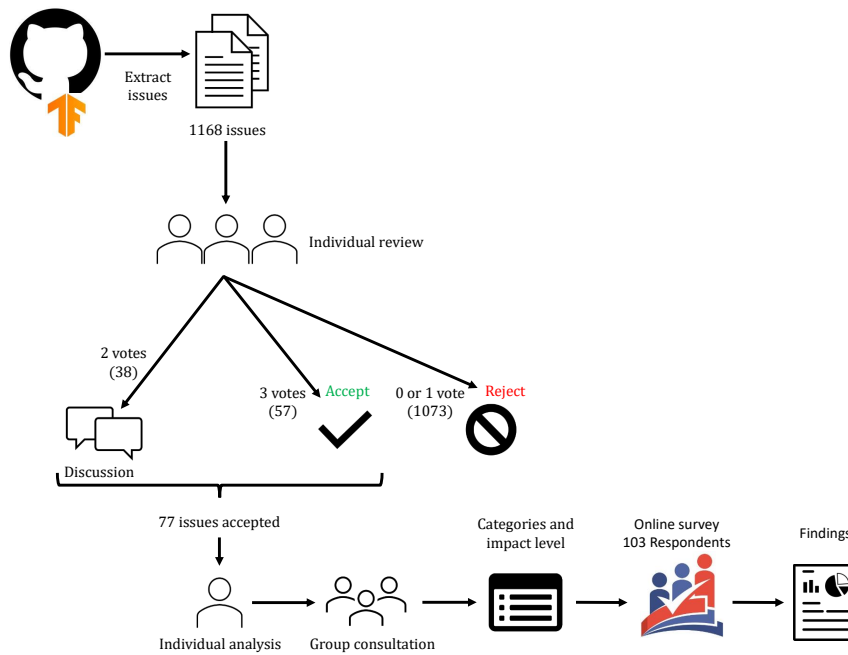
Extract issues

1168 issues

Individual review

2 votes (38)

3 votes (57)

Accept

0 or 1 vote (1073)

Reject

Discussion

77 issues accepted

Categories and impact level

Online survey 103 Respondents

Findings

Individual analysis

Group consultation